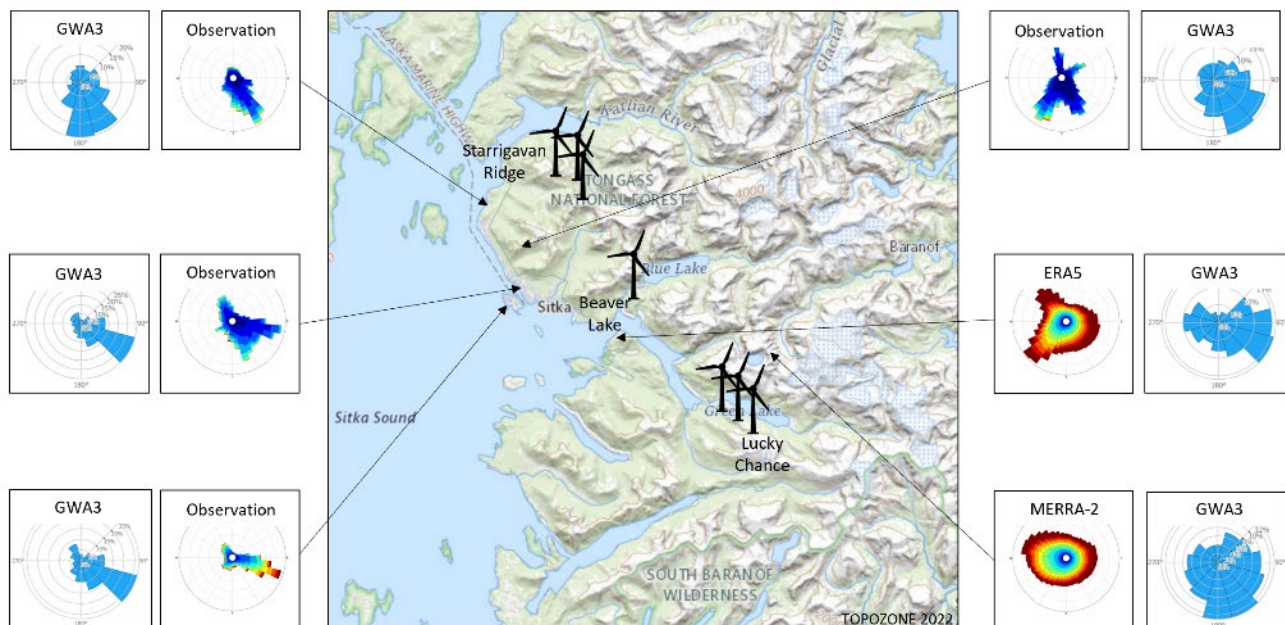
GWA3

20%
15%
10%
270°
90°
180°

Observation

GWA3

25%
20%
15%
10%
270°
90°
180°

Observation

GWA3

25%
20%
15%
10%
270°
90°
180°

Observation

ALASKA MARINE HIGHWAY

Katlian River

Glacial

Starrigavan Ridge

TONGASS NATIONAL FOREST

4000

Baranof

Blue Lake

Sitka

Beaver Lake

Sitka Sound

Green Lake

Lucky Chance

SOUTH BARANOF WILDERNESS

TOPOZONE 2022

Observation

GWA3

15%
10%
270°
90°
180°

ERA5

GWA3

15%
10%
270°
90°
180°

MERRA-2

GWA3

15%
10%
270°
90°
180°